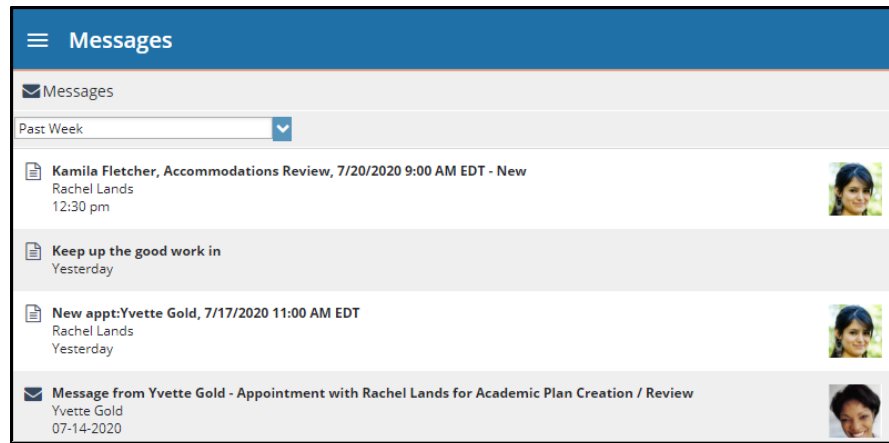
Messages

Messages

Past Week

Kamila Fletcher, Accommodations Review, 7/20/2020 9:00 AM EDT - New
Rachel Lands
12:30 pm

Keep up the good work in
Yesterday

New appt:Yvette Gold, 7/17/2020 11:00 AM EDT
Rachel Lands
Yesterday

Message from Yvette Gold - Appointment with Rachel Lands for Academic Plan Creation / Review
Yvette Gold
07-14-2020